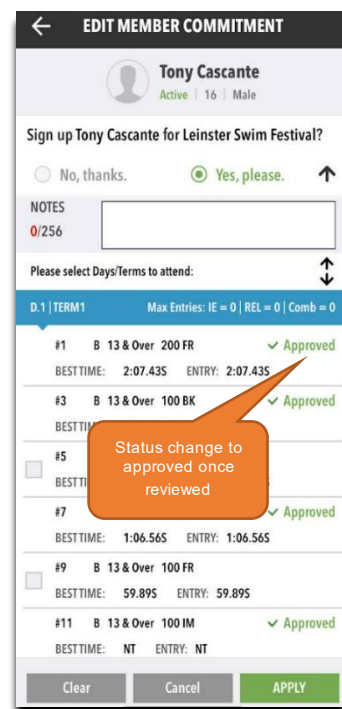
EDIT MEMBER COMMITMENT

Tony Cascante
Active | 16 | Male

Sign up Tony Cascante for Leinster Swim Festival?

No, thanks. Yes, please.

NOTES
0/256

Please select Days/Terms to attend:

D.1 | TERM1 Max Entries: IE = 0 | REL = 0 | Comb = 0

#1 B 13 & Over 200 FR ✓ Approved
BEST TIME: 2:07.43S ENTRY: 2:07.43S

#3 B 13 & Over 100 BK ✓ Approved
BEST TIME:

#5
BEST

#7 ✓ Approved
BEST TIME: 1:06.56S ENTRY: 1:06.56S

Status change to approved once reviewed

#9 B 13 & Over 100 FR
BEST TIME: 59.89S ENTRY: 59.89S

#11 B 13 & Over 100 IM ✓ Approved
BEST TIME: NT ENTRY: NT

Clear Cancel APPLY